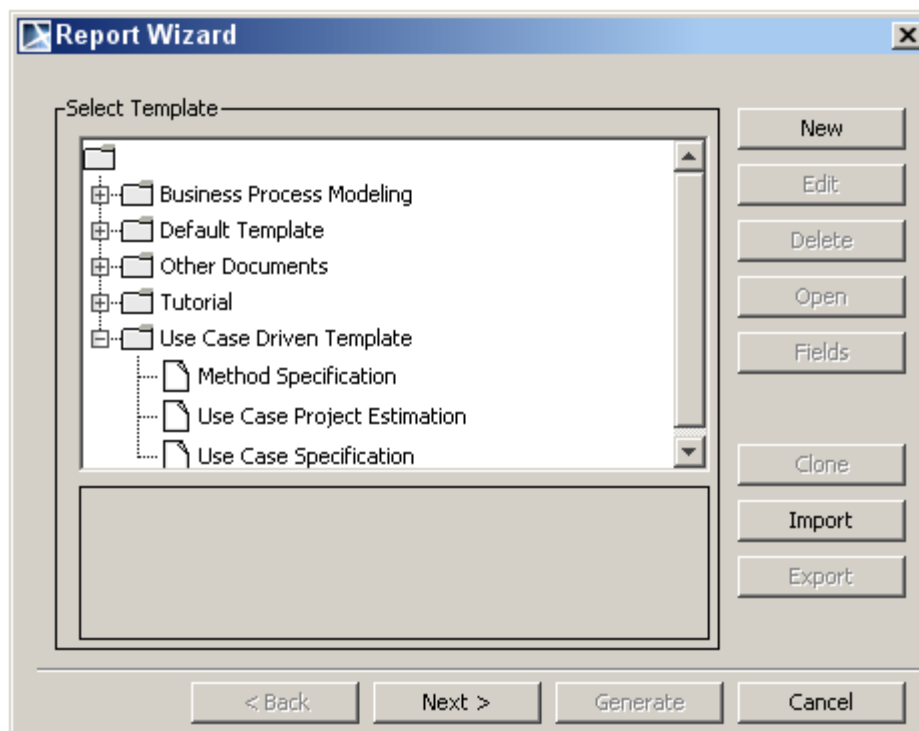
Report Wizard

Select Template

Business Process Modeling
Default Template
Other Documents
Tutorial
Use Case Driven Template
Method Specification
Use Case Project Estimation
Use Case Specification

New
Edit
Delete
Open
Fields
Clone
Import
Export

< Back
Next >
Generate
Cancel